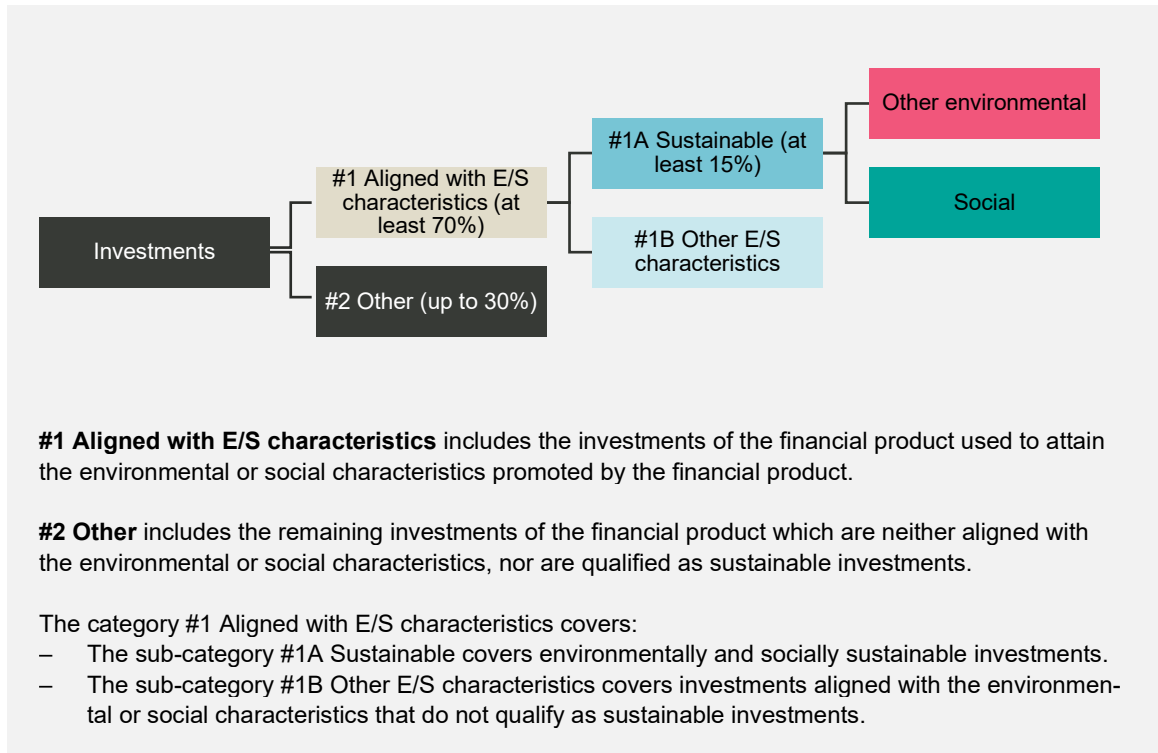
Investments

#1 Aligned with E/S characteristics (at least 70%)

#2 Other (up to 30%)

#1A Sustainable (at least 15%)

#1B Other E/S characteristics

Other environmental

Social

**#1 Aligned with E/S characteristics** includes the investments of the financial product used to attain the environmental or social characteristics promoted by the financial product.

**#2 Other** includes the remaining investments of the financial product which are neither aligned with the environmental or social characteristics, nor are qualified as sustainable investments.

The category #1 Aligned with E/S characteristics covers:
– The sub-category #1A Sustainable covers environmentally and socially sustainable investments.
– The sub-category #1B Other E/S characteristics covers investments aligned with the environmental or social characteristics that do not qualify as sustainable investments.